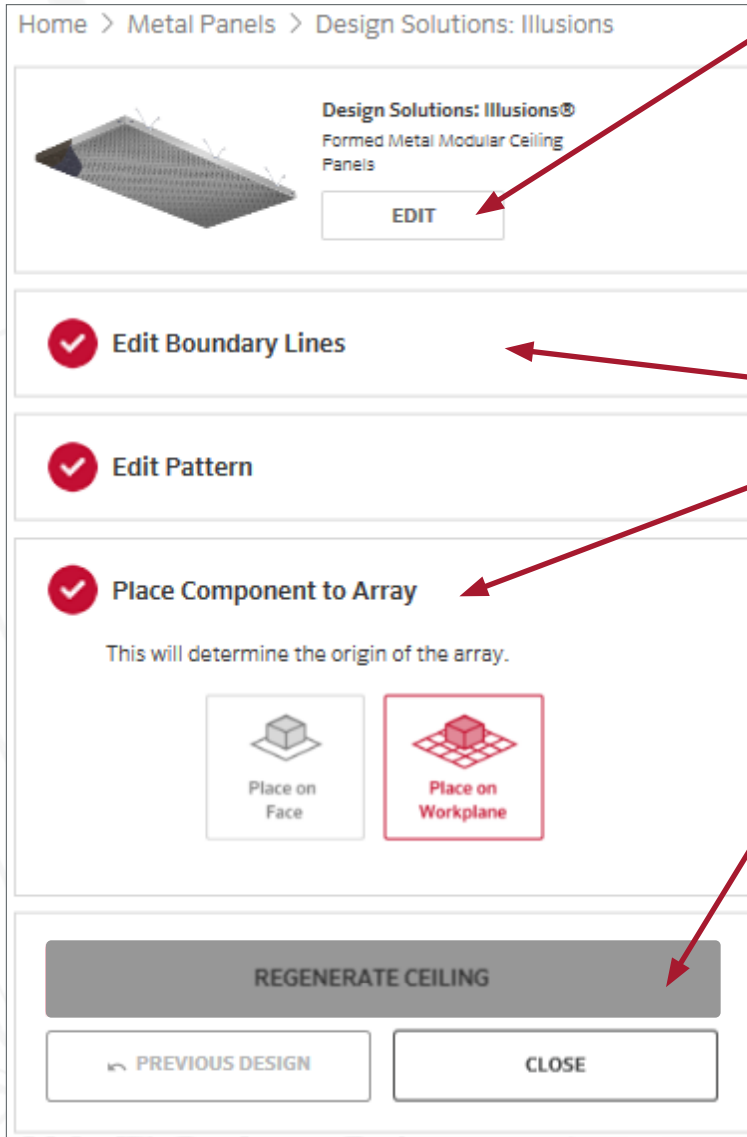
Home > Metal Panels > Design Solutions: Illusions

Design Solutions: Illusions®
Formed Metal Modular Ceiling Panels

EDIT

Edit Boundary Lines

Edit Pattern

Place Component to Array

This will determine the origin of the array.

Place on Face

Place on Workplane

REGENERATE CEILING

PREVIOUS DESIGN

CLOSE